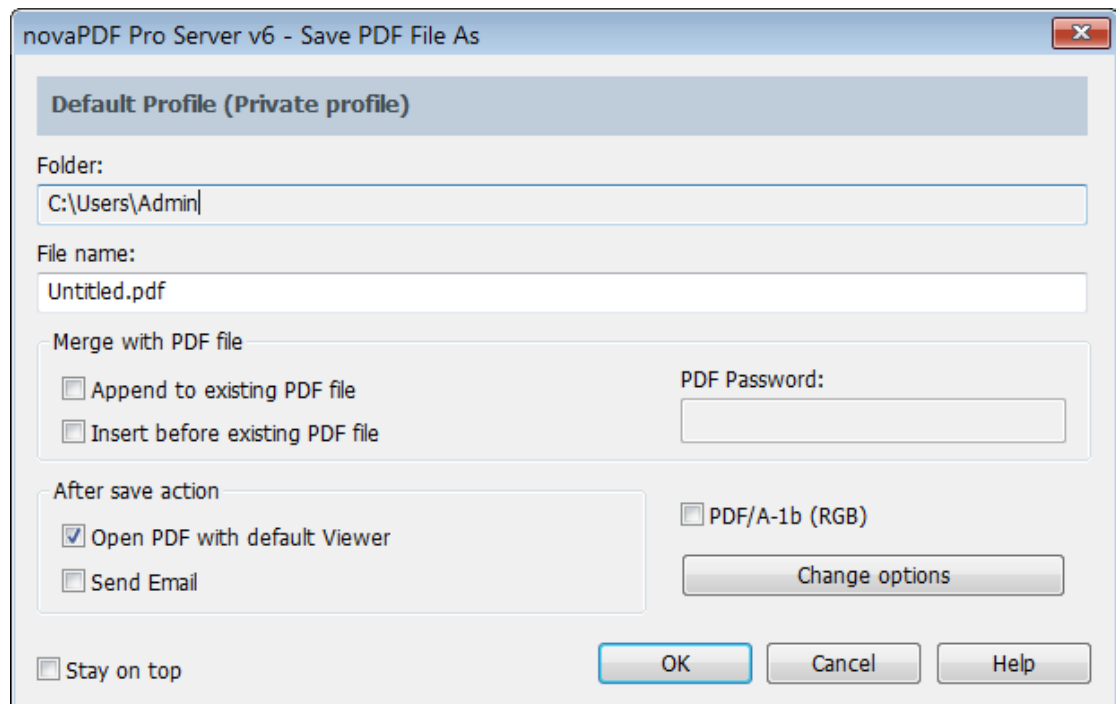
novaPDF Pro Server v6 - Save PDF File As

Default Profile (Private profile)

Folder:
C:\Users\Admin

File name:
Untitled.pdf

Merge with PDF file
Append to existing PDF file
Insert before existing PDF file
PDF Password:

After save action
Open PDF with default Viewer
Send Email

PDF/A-1b (RGB)
Change options

Stay on top
OK
Cancel
Help